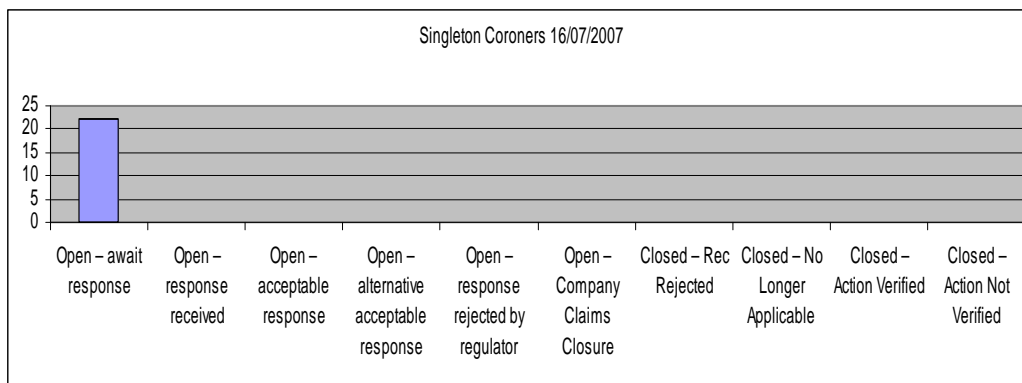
Singleton Coroners 16/07/2007

25
20
15
10
5
0

Open – await response

Open – response received

Open – acceptable response

Open – alternative acceptable response

Open – response rejected by regulator

Open – Company Claims Closure

Closed – Rec Rejected

Closed – No Longer Applicable

Closed – Action Verified

Closed – Action Not Verified